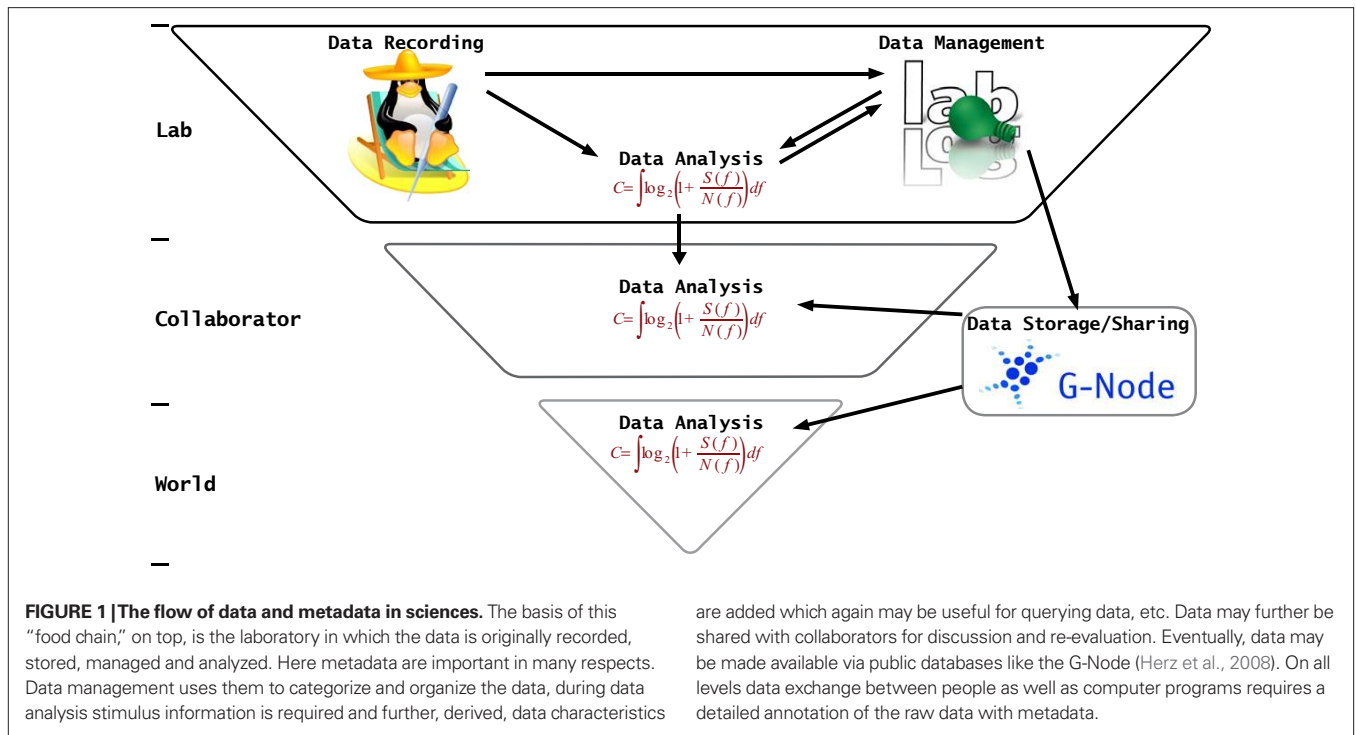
Data Recording

Data Management

Lab

Data Analysis
$C = \int \log_2\left(1 + \frac{S(f)}{N(f)}\right) df$

Data Analysis
$C = \int \log_2\left(1 + \frac{S(f)}{N(f)}\right) df$

Collaborator

Data Storage/Sharing

G-Node

Data Analysis
$C = \int \log_2\left(1 + \frac{S(f)}{N(f)}\right) df$

World

**FIGURE 1 | The flow of data and metadata in sciences.** The basis of this "food chain," on top, is the laboratory in which the data is originally recorded, stored, managed and analyzed. Here metadata are important in many respects. Data management uses them to categorize and organize the data, during data analysis stimulus information is required and further, derived, data characteristics are added which again may be useful for querying data, etc. Data may further be shared with collaborators for discussion and re-evaluation. Eventually, data may be made available via public databases like the G-Node (Herz et al., 2008). On all levels data exchange between people as well as computer programs requires a detailed annotation of the raw data with metadata.